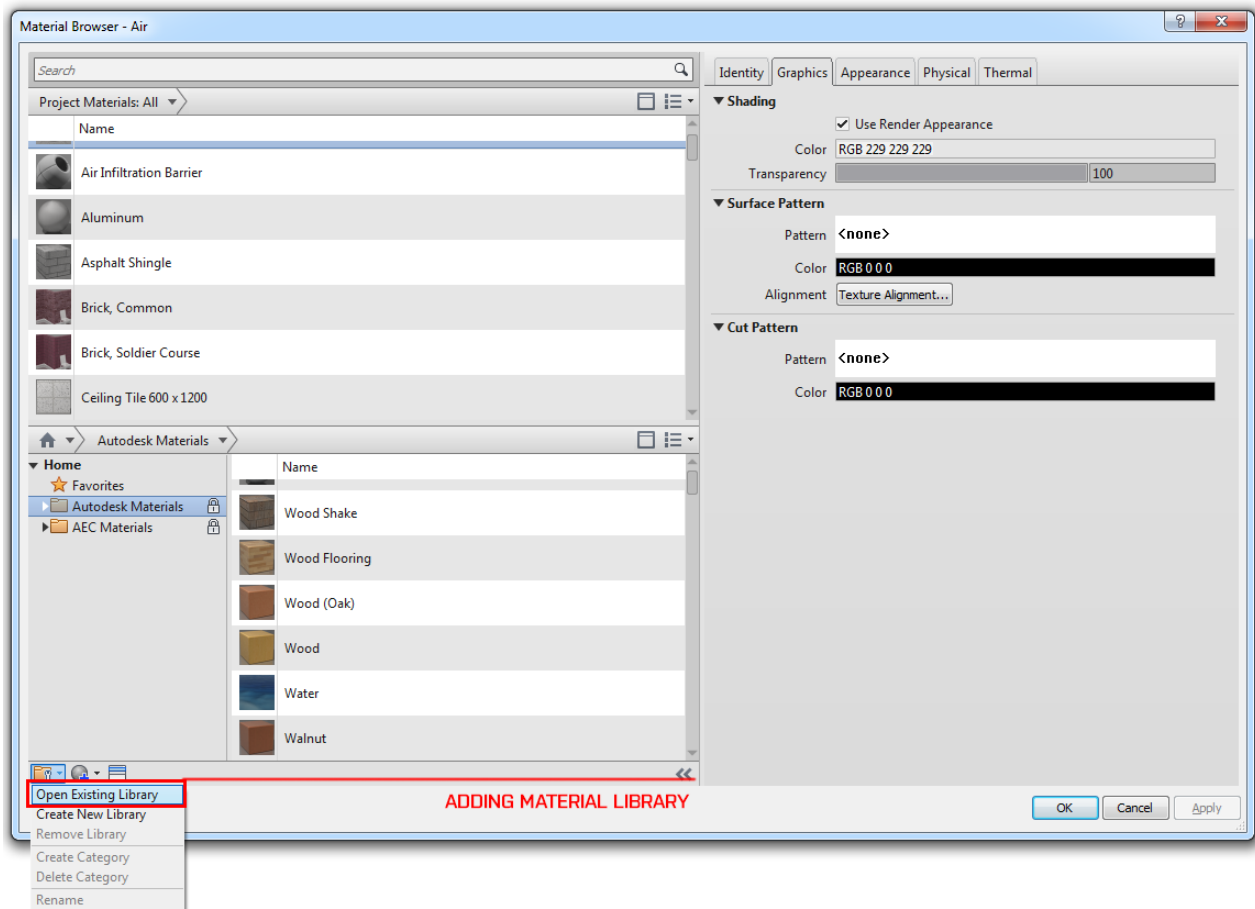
Material Browser - Air

Search

Project Materials: All

Name

Air Infiltration Barrier

Aluminum

Asphalt Shingle

Brick, Common

Brick, Soldier Course

Ceiling Tile 600 x 1200

Autodesk Materials

Home

Favorites

Autodesk Materials

AEC Materials

Name

Wood Shake

Wood Flooring

Wood (Oak)

Wood

Water

Walnut

Identity | Graphics | Appearance | Physical | Thermal

Shading

Use Render Appearance

Color RGB 229 229 229

Transparency 100

Surface Pattern

Pattern <none>

Color RGB 0 0 0

Alignment Texture Alignment...

Cut Pattern

Pattern <none>

Color RGB 0 0 0

Open Existing Library
Create New Library
Remove Library
Create Category
Delete Category
Rename

ADDING MATERIAL LIBRARY

OK Cancel Apply